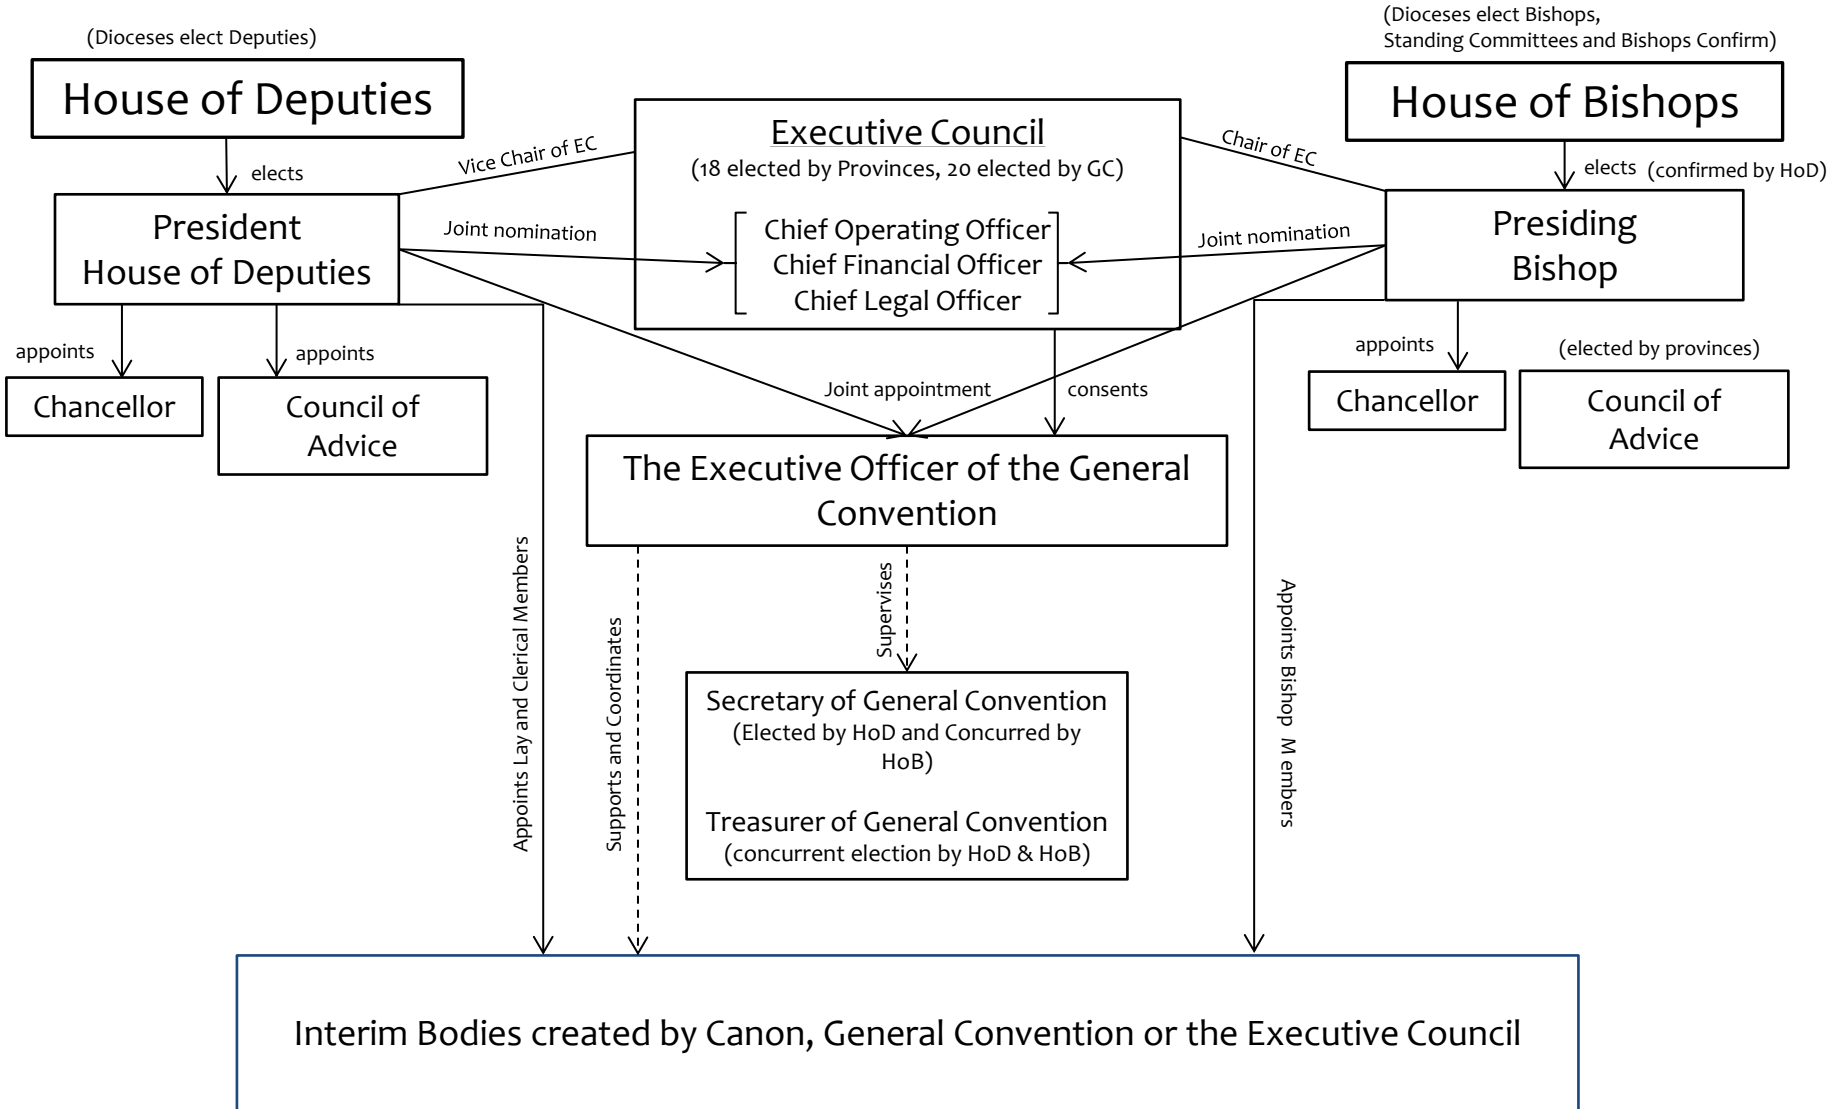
(Dioceses elect Deputies)

House of Deputies

elects

President House of Deputies

Vice Chair of EC

Executive Council
(18 elected by Provinces, 20 elected by GC)

Chief Operating Officer
Chief Financial Officer
Chief Legal Officer

Joint nomination

Joint nomination

Chair of EC

(Dioceses elect Bishops, Standing Committees and Bishops Confirm)

House of Bishops

elects (confirmed by HoD)

Presiding Bishop

appoints

Chancellor

appoints

Council of Advice

Joint appointment

consents

appoints

Chancellor

(elected by provinces)

Council of Advice

The Executive Officer of the General Convention

Appoints Lay and Clerical Members

Supports and Coordinates

Supervises

Secretary of General Convention
(Elected by HoD and Concurred by HoB)

Treasurer of General Convention
(concurrent election by HoD & HoB)

Appoints Bishop M embers

Interim Bodies created by Canon, General Convention or the Executive Council